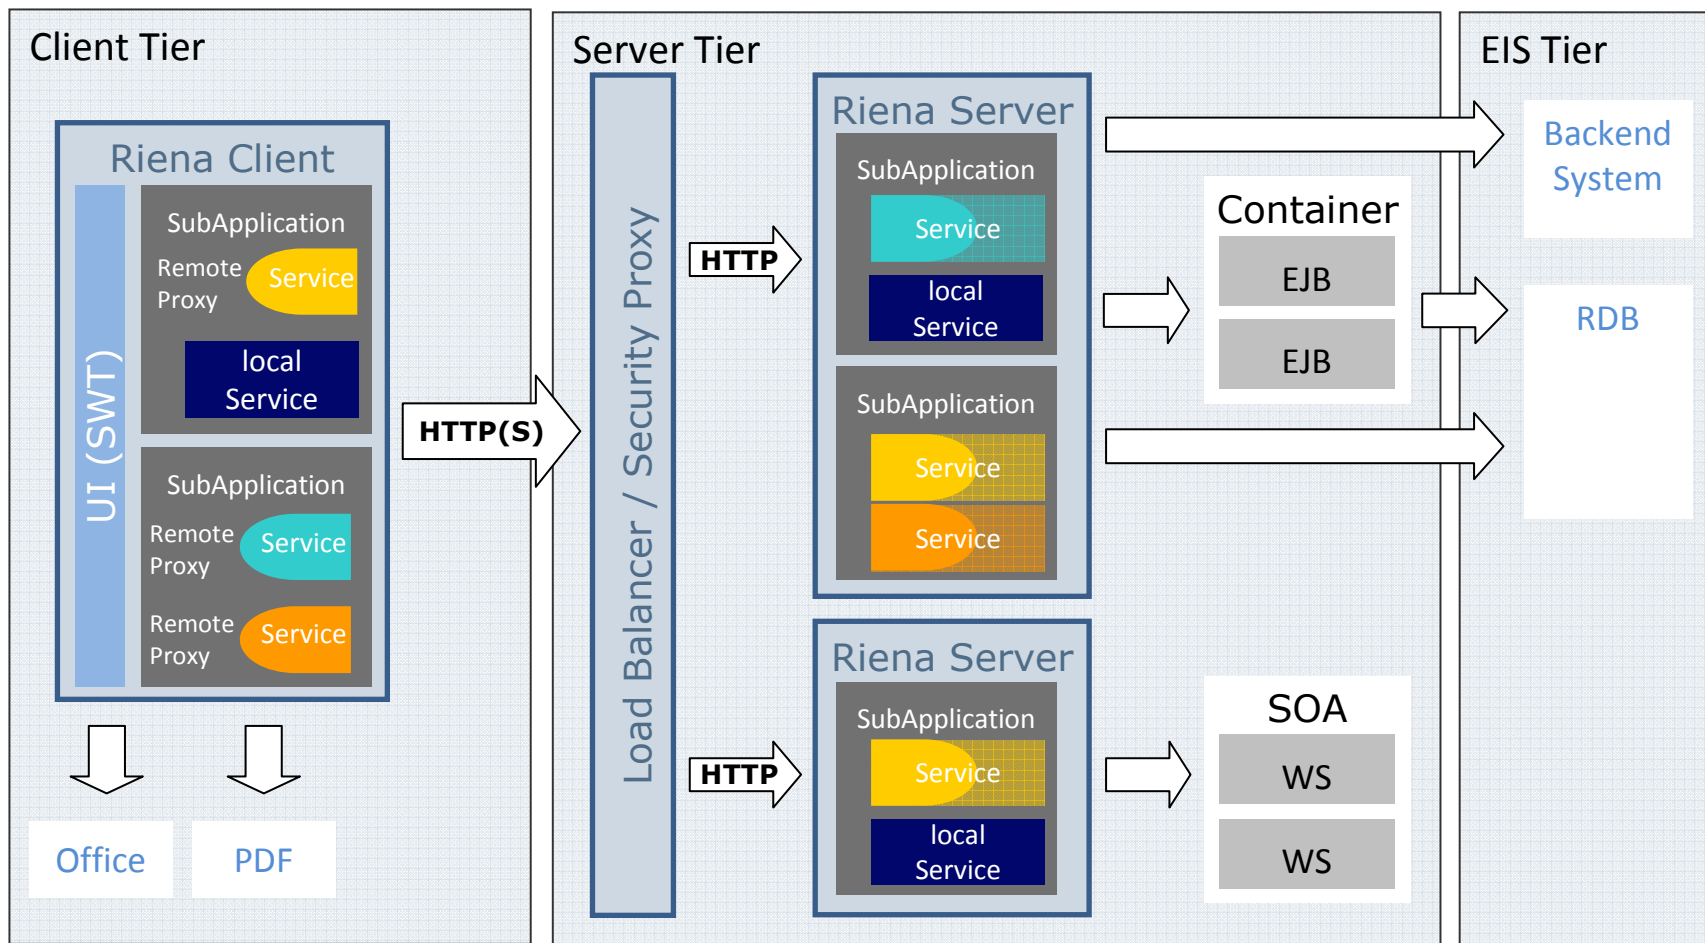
Client Tier

Riena Client

UI (SWT)

SubApplication

Remote Proxy

Service

local Service

SubApplication

Remote Proxy

Service

Remote Proxy

Service

Office

PDF

HTTP(S)

Server Tier

Load Balancer / Security Proxy

HTTP

HTTP

Riena Server

SubApplication

Service

local Service

SubApplication

Service

Service

Riena Server

SubApplication

Service

local Service

Container

EJB

EJB

SOA

WS

WS

EIS Tier

Backend System

RDB